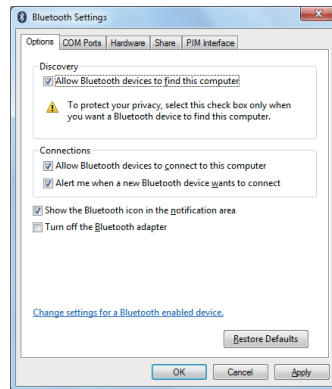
Bluetooth Settings

Options | COM Ports | Hardware | Share | PIM Interface

Discovery

Allow Bluetooth devices to find this computer

To protect your privacy, select this check box only when you want a Bluetooth device to find this computer.

Connections

Allow Bluetooth devices to connect to this computer

Alert me when a new Bluetooth device wants to connect

Show the Bluetooth icon in the notification area

Turn off the Bluetooth adapter

Change settings for a Bluetooth enabled device.

Restore Defaults

OK | Cancel | Apply